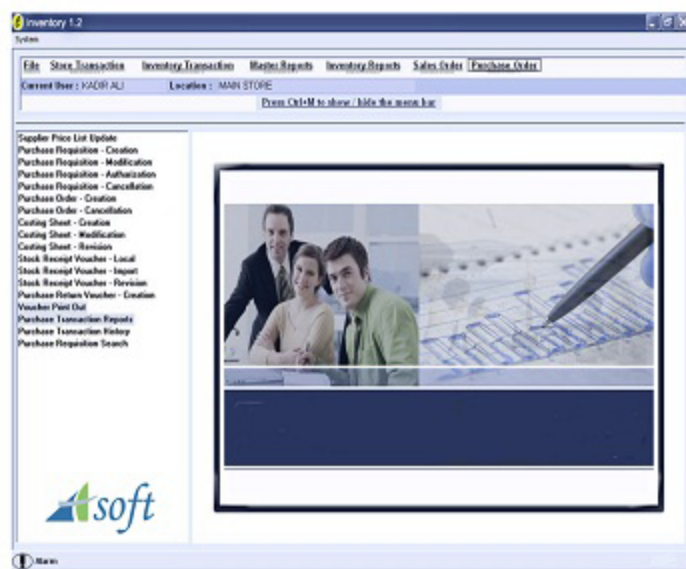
Inventory 1.2
System

File Store Transaction Inventory Transaction Master Reports Inventory Reports Sales Order Purchase Order

Current User : KADIR ALI Location : MAIN STORE

Press Ctrl+M to show / hide the menu bar

Supplier Price List Update
Purchase Requisition - Creation
Purchase Requisition - Modification
Purchase Requisition - Authorization
Purchase Requisition - Cancellation
Purchase Order - Creation
Purchase Order - Cancellation
Costing Sheet - Creation
Costing Sheet - Modification
Costing Sheet - Revision
Stock Receipt Voucher - Local
Stock Receipt Voucher - Import
Stock Receipt Voucher - Revision
Purchase Return Voucher - Creation
Voucher Print Out
Purchase Transaction Reports
Purchase Transaction History
Purchase Requisition Search

soft

Alarm